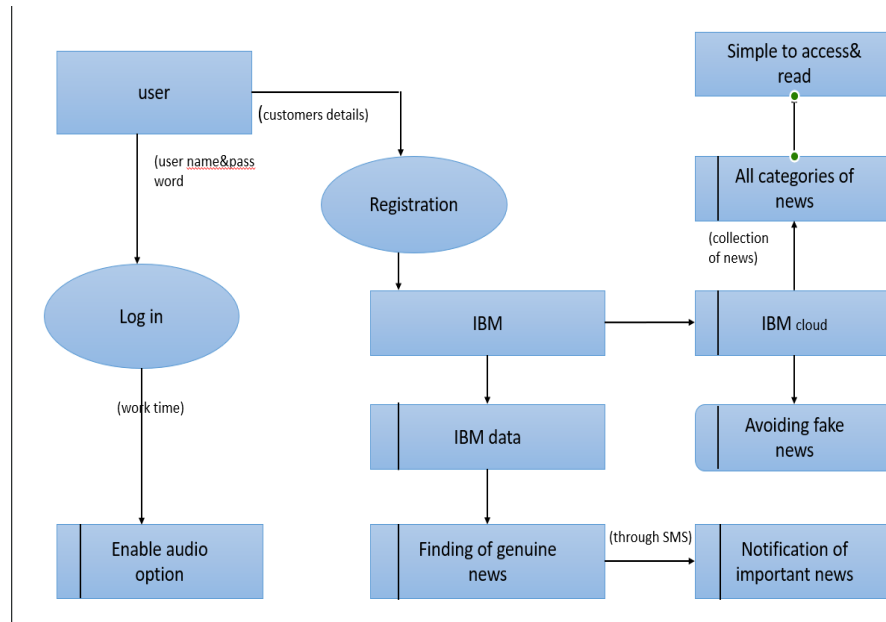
user

(customers details)

(user name&pass word

Registration

Log in

(work time)

Enable audio option

IBM

IBM data

Finding of genuine news

(through SMS)

Notification of important news

Simple to access& read

All categories of news

(collection of news)

IBM cloud

Avoiding fake news